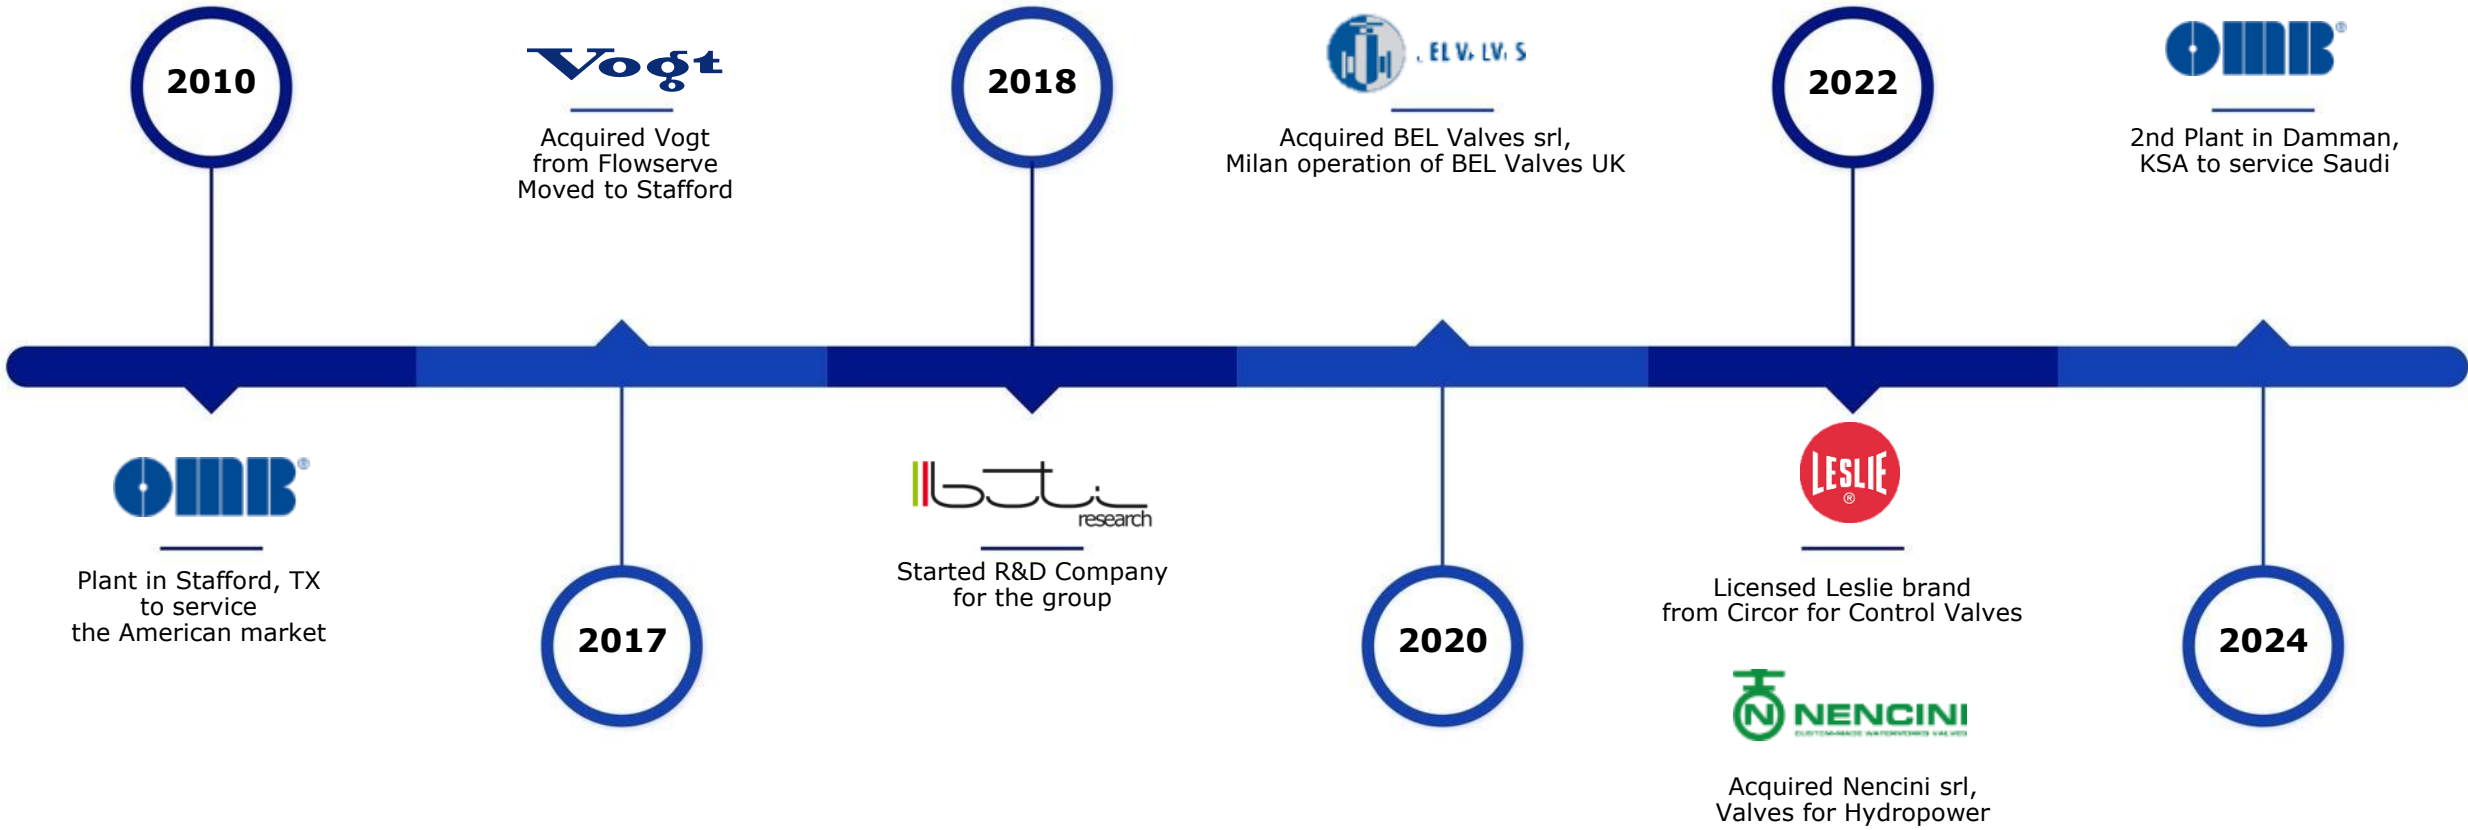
2010

OMB

Plant in Stafford, TX to service the American market

Vogt

Acquired Vogt from Flowserve Moved to Stafford

2017

2018

research

Started R&D Company for the group

ELVALVES

Acquired BEL Valves srl, Milan operation of BEL Valves UK

2020

2022

LESLIE

Licensed Leslie brand from Circor for Control Valves

NENCINI

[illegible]

Acquired Nencini srl, Valves for Hydropower

OMB

2nd Plant in Damman, KSA to service Saudi

2024